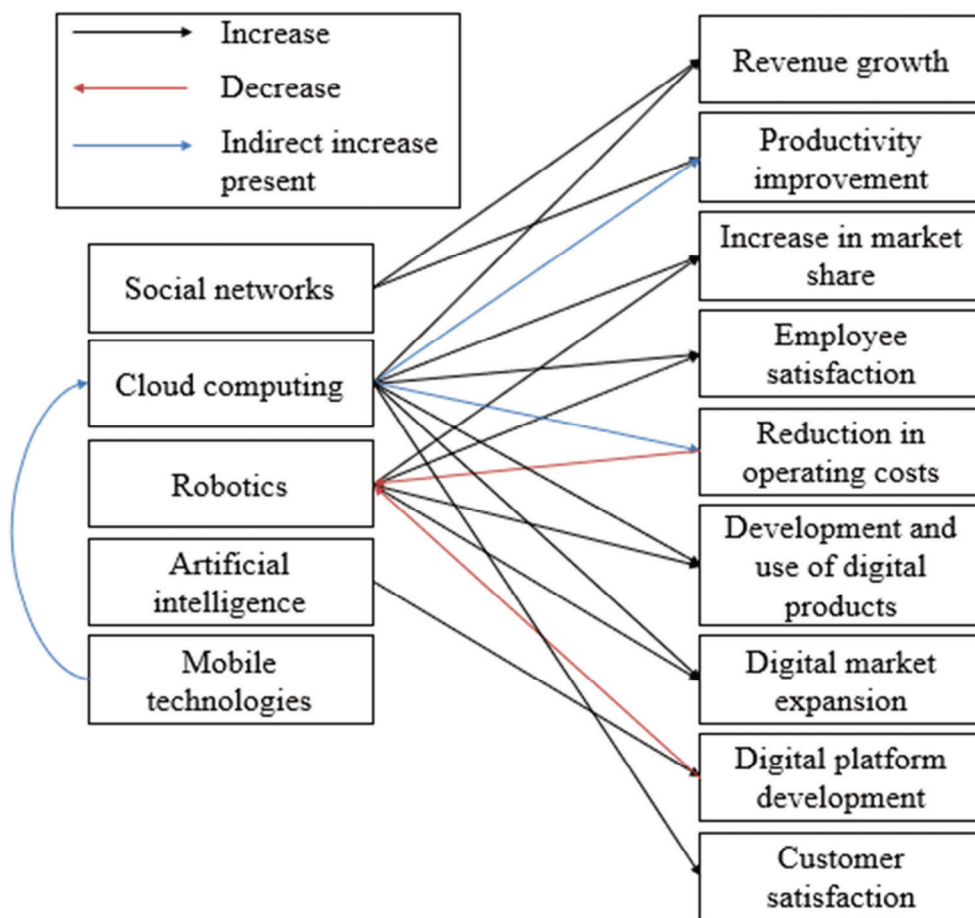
Increase
Decrease
Indirect increase present

Social networks
Cloud computing
Robotics
Artificial intelligence
Mobile technologies

Revenue growth
Productivity improvement
Increase in market share
Employee satisfaction
Reduction in operating costs
Development and use of digital products
Digital market expansion
Digital platform development
Customer satisfaction